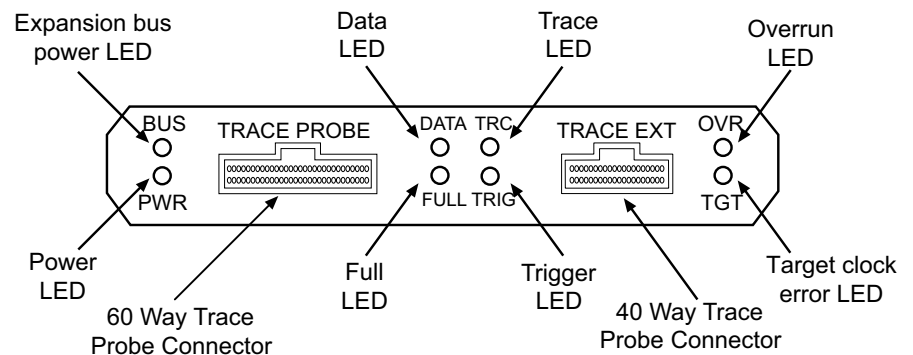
Expansion bus power LED

Data LED

Trace LED

Overrun LED

BUS

TRACE PROBE

DATA

TRC

TRACE EXT

OVR

PWR

FULL

TRIG

TGT

Power LED

60 Way Trace Probe Connector

Full LED

Trigger LED

40 Way Trace Probe Connector

Target clock error LED